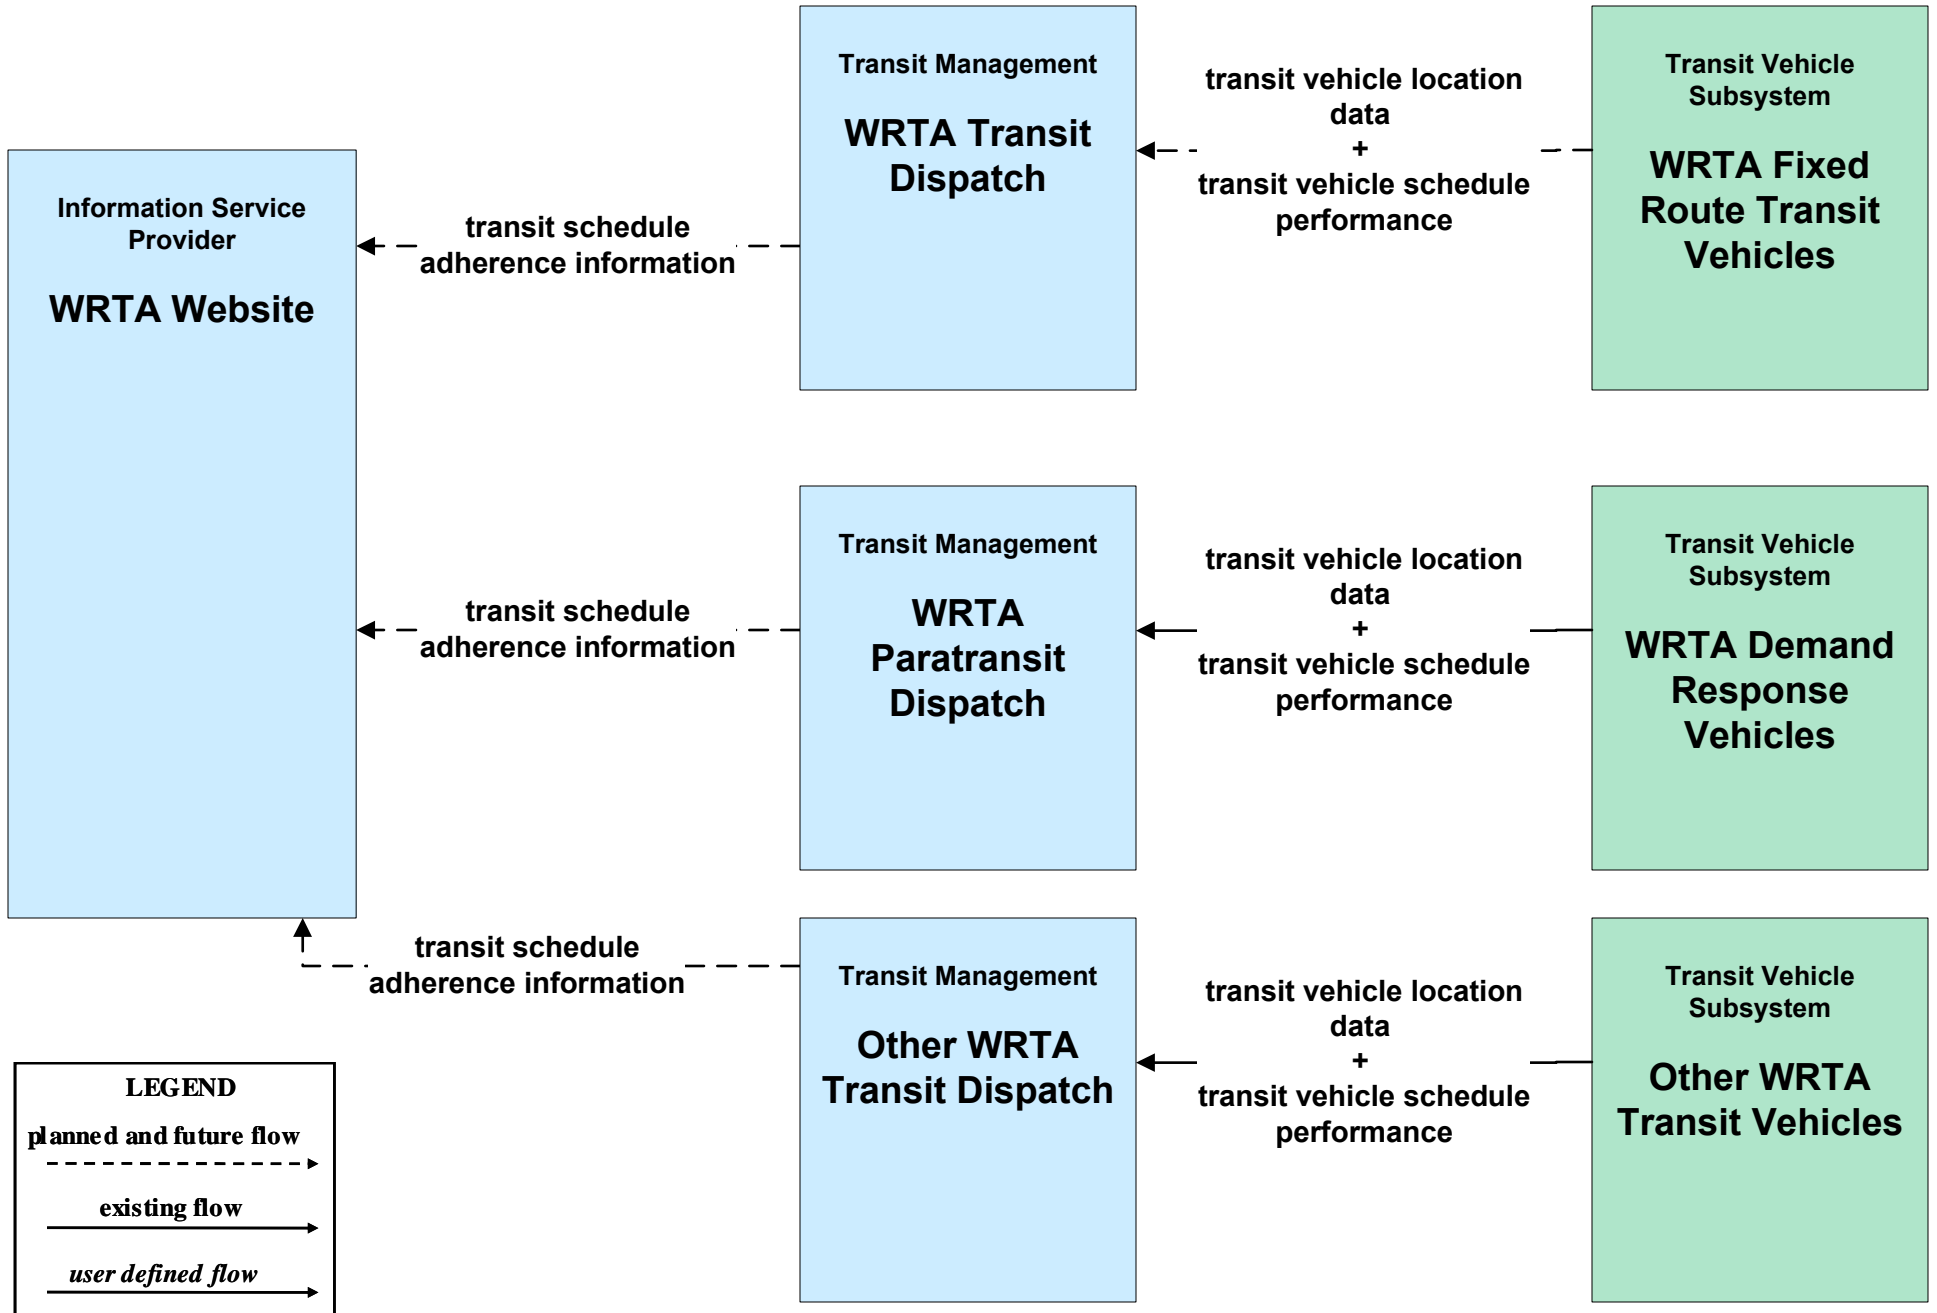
Transit Management
WRTA Transit Dispatch

transit vehicle location data
+
transit vehicle schedule performance

Transit Vehicle Subsystem
WRTA Fixed Route Transit Vehicles

Information Service Provider
WRTA Website

transit schedule adherence information

Transit Management
WRTA Paratransit Dispatch

transit schedule adherence information

transit vehicle location data
+
transit vehicle schedule performance

Transit Vehicle Subsystem
WRTA Demand Response Vehicles

transit schedule adherence information

Transit Management
Other WRTA Transit Dispatch

transit vehicle location data
+
transit vehicle schedule performance

Transit Vehicle Subsystem
Other WRTA Transit Vehicles

LEGEND
planned and future flow
existing flow
user defined flow